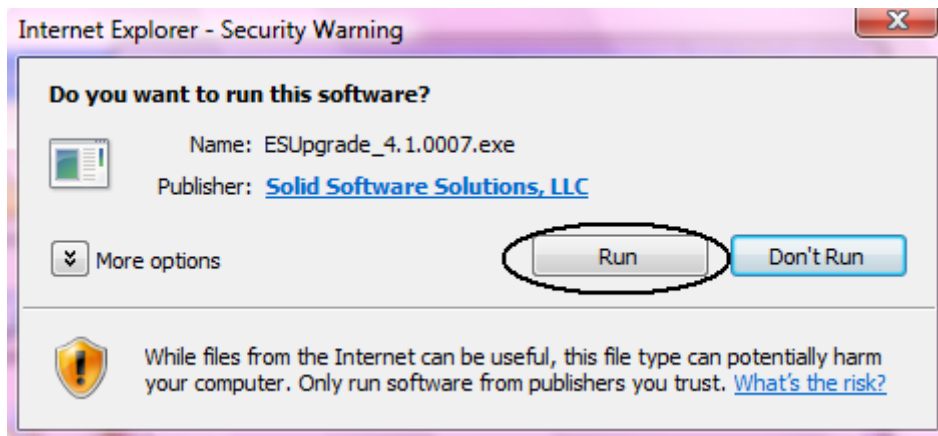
Internet Explorer - Security Warning

Do you want to run this software?

Name: ESUpgrade_4.1.0007.exe

Publisher: Solid Software Solutions, LLC

More options

Run

Don't Run

While files from the Internet can be useful, this file type can potentially harm your computer. Only run software from publishers you trust. What's the risk?